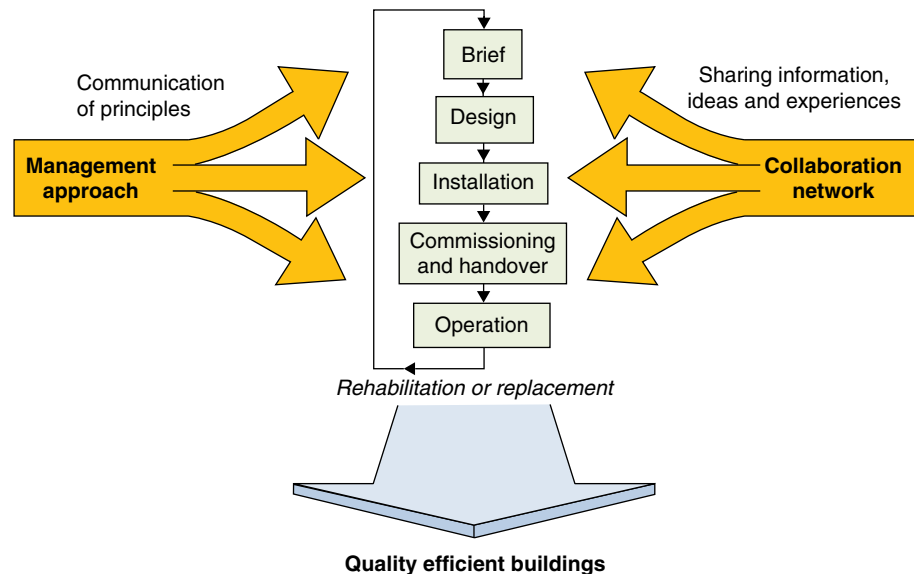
Communication of principles

Management approach

Brief

Design

Installation

Commissioning and handover

Operation

Sharing information, ideas and experiences

Collaboration network

Rehabilitation or replacement

Quality efficient buildings